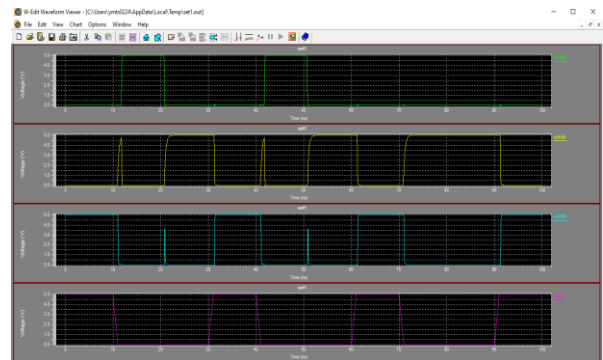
W-Edit Waveform Viewer - [C:\Users\ymts0334\AppData\Local\Temp\set1.out]

File Edit View Chart Options Window Help

set1

Voltage (V)

Time (ns)

set1

Voltage (V)

Time (ns)

set1

Voltage (V)

Time (ns)

set1

Voltage (V)

Time (ns)